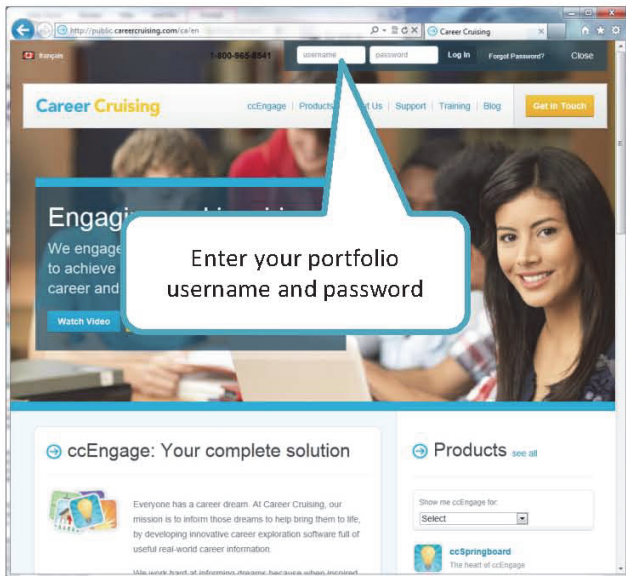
http://public.careercruising.com/ca/en

Career Cruising

Français

1-800-965-8541

username

password

Log In

Forgot Password?

Close

Career Cruising

ccEngage | Products | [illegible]t Us | Support | Training | Blog

Get in Touch

Engagi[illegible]

We engage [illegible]

to achieve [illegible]

career and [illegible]

Watch Video

Enter your portfolio username and password

ccEngage: Your complete solution

Everyone has a career dream. At Career Cruising, our mission is to inform those dreams to help bring them to life, by developing innovative career exploration software full of useful real-world career information.

We work hard at informing dreams because when inspired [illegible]

Products see all

Show me ccEngage for:

Select

ccSpringboard

The heart of ccEngage